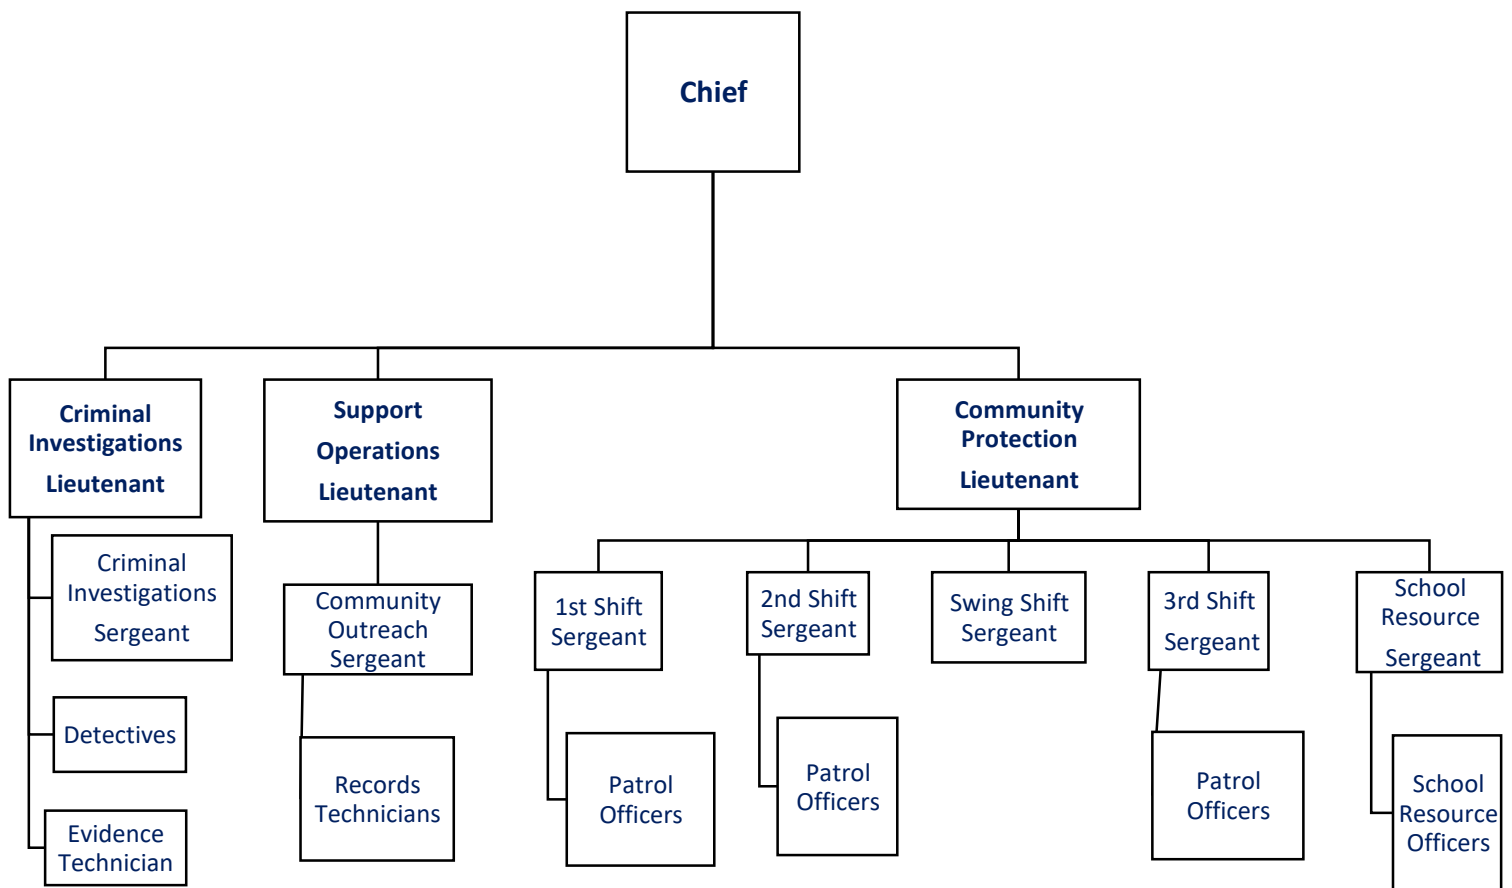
Chief

Criminal Investigations Lieutenant

Criminal Investigations Sergeant

Detectives

Evidence Technician

Support Operations Lieutenant

Community Outreach Sergeant

Records Technicians

Community Protection Lieutenant

1st Shift Sergeant

Patrol Officers

2nd Shift Sergeant

Patrol Officers

Swing Shift Sergeant

3rd Shift Sergeant

Patrol Officers

School Resource Sergeant

School Resource Officers